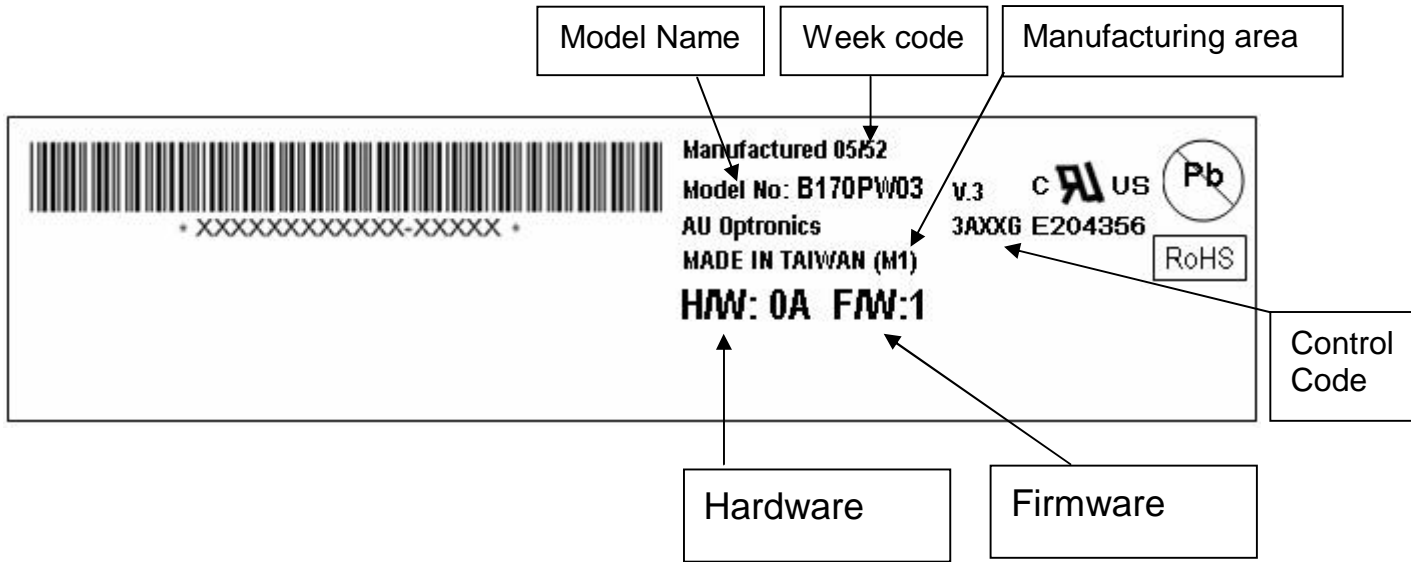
Model Name

Week code

Manufacturing area

* XXXXXXXXXXXX-XXXXX *

Manufactured 05/52

Model No: B170PW03 V.3

AU Optronics

MADE IN TAIWAN (M1)

H/W: 0A F/W:1

c RU us

Pb

3AXXG E204356

RoHS

Control Code

Hardware

Firmware